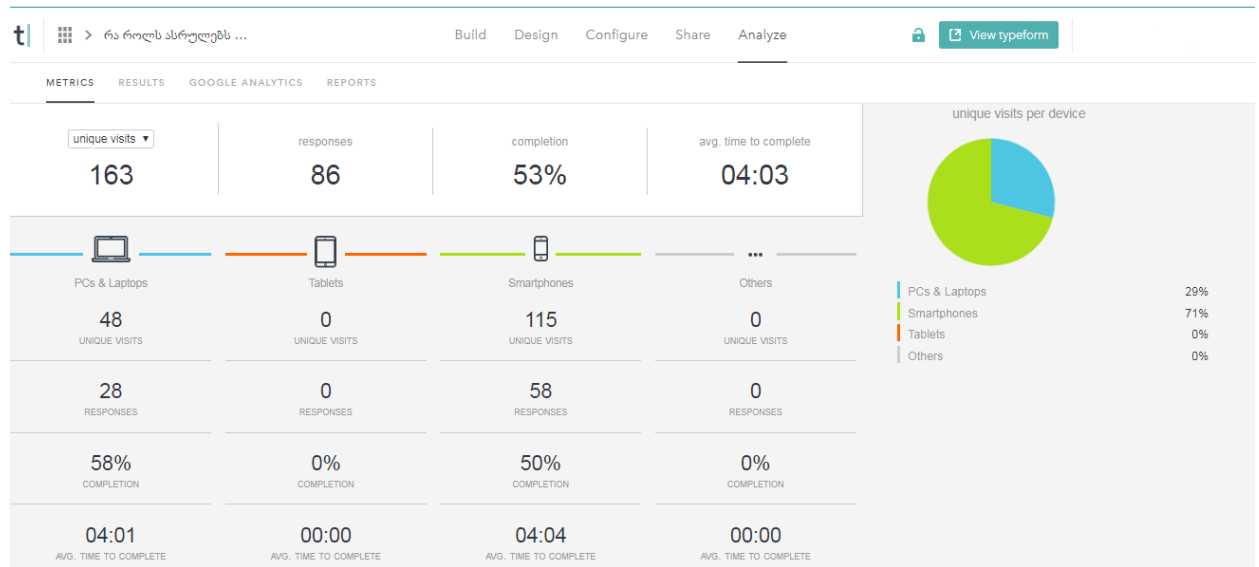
t| > რა როლს ასრულებს ...

Build Design Configure Share Analyze

View typeform

METRICS RESULTS GOOGLE ANALYTICS REPORTS

unique visits ▾
163

responses
86

completion
53%

avg. time to complete
04:03

unique visits per device

| | |
|---|---|
| PCs & Laptops | 29% |
| Smartphones | 71% |
| Tablets | 0% |
| Others | 0% |

| PCs & Laptops | Tablets | Smartphones | Others |
|---|---|---|---|
| 48 UNIQUE VISITS | 0 UNIQUE VISITS | 115 UNIQUE VISITS | 0 UNIQUE VISITS |
| 28 RESPONSES | 0 RESPONSES | 58 RESPONSES | 0 RESPONSES |
| 58% COMPLETION | 0% COMPLETION | 50% COMPLETION | 0% COMPLETION |
| 04:01 AVG. TIME TO COMPLETE | 00:00 AVG. TIME TO COMPLETE | 04:04 AVG. TIME TO COMPLETE | 00:00 AVG. TIME TO COMPLETE |